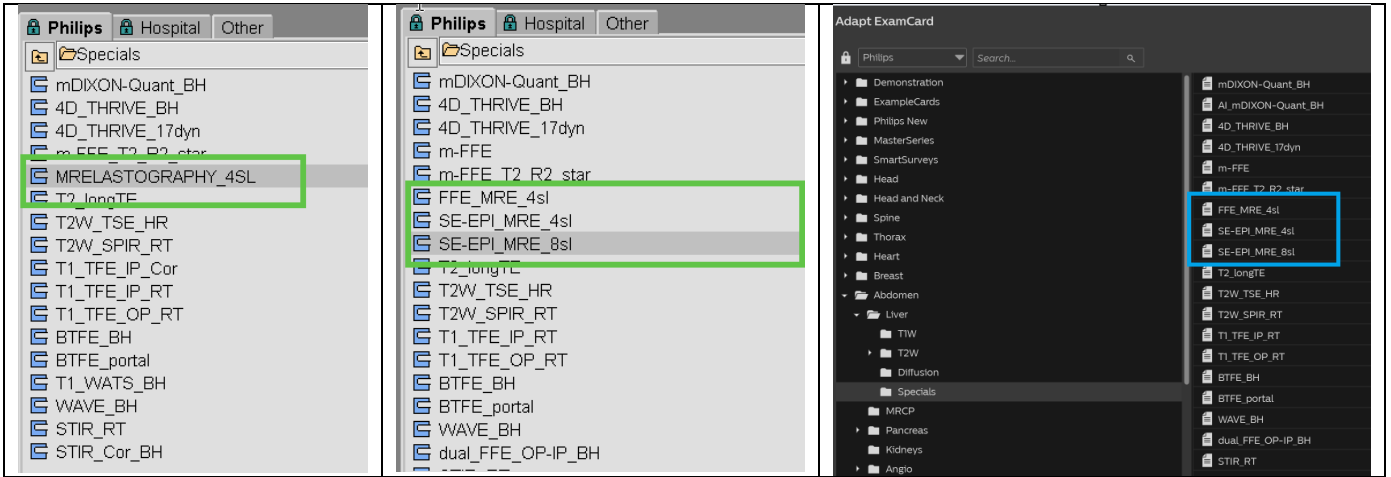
Philips Hospital Other
Specials
mDIXON-Quant_BH
4D_THRIVE_BH
4D_THRIVE_17dyn
m-FFE_T2_R2_star
MRELASTOGRAPHY_4SL
T2_longTE
T2W_TSE_HR
T2W_SPIR_RT
T1_TFE_IP_Cor
T1_TFE_IP_RT
T1_TFE_OP_RT
BTFE_BH
BTFE_portal
T1_WATS_BH
WAVE_BH
STIR_RT
STIR_Cor_BH

Philips Hospital Other
Specials
mDIXON-Quant_BH
4D_THRIVE_BH
4D_THRIVE_17dyn
m-FFE
m-FFE_T2_R2_star
FFE_MRE_4sl
SE-EPI_MRE_4sl
SE-EPI_MRE_8sl
T2_longTE
T2W_TSE_HR
T2W_SPIR_RT
T1_TFE_IP_RT
T1_TFE_OP_RT
BTFE_BH
BTFE_portal
WAVE_BH
dual_FFE_OP-IP_BH

Adapt ExamCard
Philips
Search...
Demonstration
ExampleCards
Philips New
MasterSeries
SmartSurveys
Head
Head and Neck
Spine
Thorax
Heart
Breast
Abdomen
Liver
T1W
T2W
Diffusion
Specials
MRCP
Pancreas
Kidneys
Angio

mDIXON-Quant_BH
AI_mDIXON-Quant_BH
4D_THRIVE_BH
4D_THRIVE_17dyn
m-FFE
m-FFE_T2_R2_star
FFE_MRE_4sl
SE-EPI_MRE_4sl
SE-EPI_MRE_8sl
T2_longTE
T2W_TSE_HR
T2W_SPIR_RT
T1_TFE_IP_RT
T1_TFE_OP_RT
BTFE_BH
BTFE_portal
WAVE_BH
dual_FFE_OP-IP_BH
STIR_RT